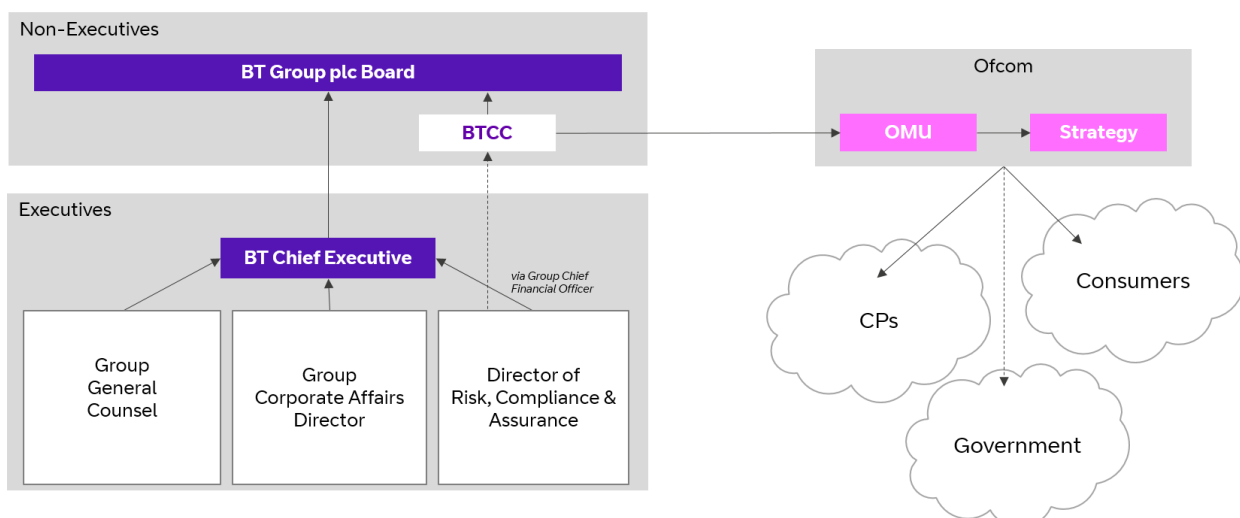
Non-Executives

BT Group plc Board

BTCC

Ofcom

OMU

Strategy

Executives

BT Chief Executive

via Group Chief Financial Officer

Group General Counsel

Group Corporate Affairs Director

Director of Risk, Compliance & Assurance

CPs

Consumers

Government